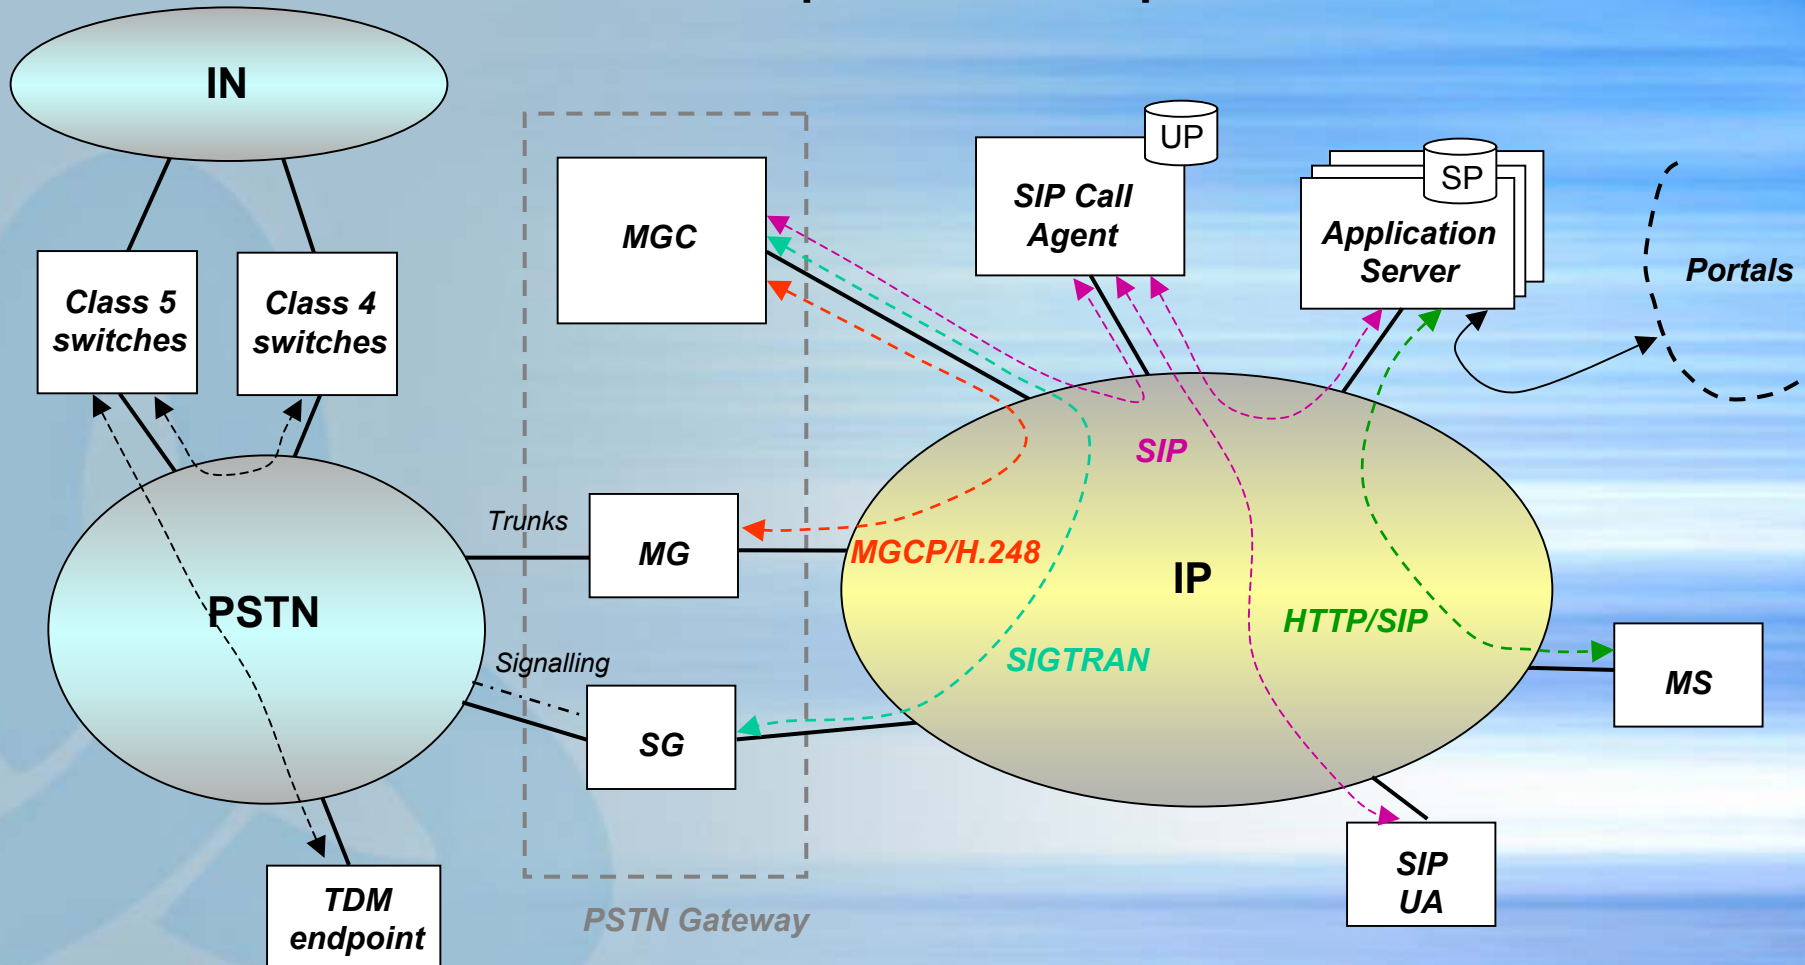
IN

Class 5 switches

Class 4 switches

MGC

UP

SIP Call Agent

SP

Application Server

Portals

SIP

Trunks

MG

MGCP/H.248

IP

PSTN

HTTP/SIP

SIGTRAN

Signalling

SG

MS

SIP UA

TDM endpoint

PSTN Gateway